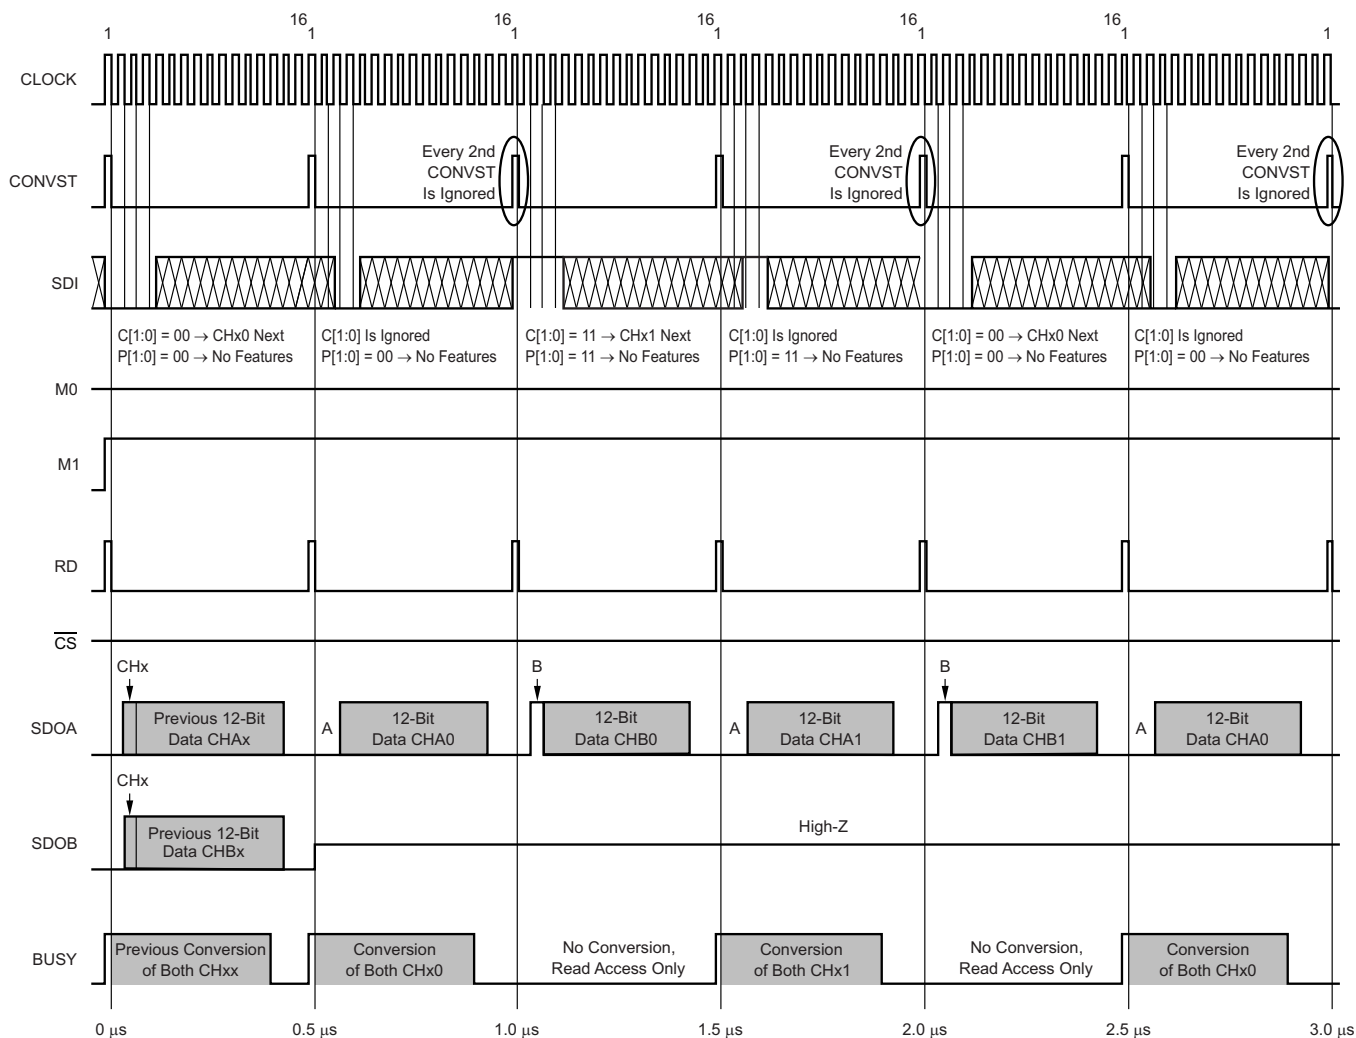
1 16 1 16 1 16 1 16 1 16 1 1

CLOCK

CONVST

Every 2nd CONVST Is Ignored

Every 2nd CONVST Is Ignored

Every 2nd CONVST Is Ignored

SDI

C[1:0] = 00 → CHx0 Next
P[1:0] = 00 → No Features

C[1:0] Is Ignored
P[1:0] = 00 → No Features

C[1:0] = 11 → CHx1 Next
P[1:0] = 11 → No Features

C[1:0] Is Ignored
P[1:0] = 11 → No Features

C[1:0] = 00 → CHx0 Next
P[1:0] = 00 → No Features

C[1:0] Is Ignored
P[1:0] = 00 → No Features

M0

M1

RD

$\overline{CS}$

CHx

B

B

SDOA

Previous 12-Bit Data CHAx

A

12-Bit Data CHA0

12-Bit Data CHB0

A

12-Bit Data CHA1

12-Bit Data CHB1

A

12-Bit Data CHA0

CHx

SDOB

Previous 12-Bit Data CHBx

High-Z

BUSY

Previous Conversion of Both CHxx

Conversion of Both CHx0

No Conversion, Read Access Only

Conversion of Both CHx1

No Conversion, Read Access Only

Conversion of Both CHx0

0 μs 0.5 μs 1.0 μs 1.5 μs 2.0 μs 2.5 μs 3.0 μs